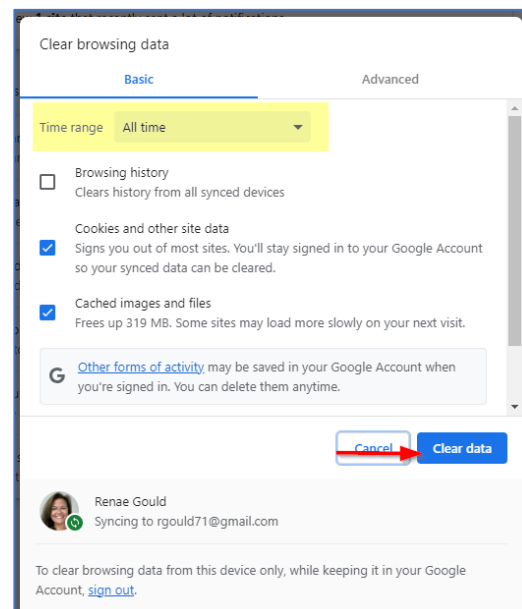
Clear browsing data

Basic

Advanced

Time range All time

Browsing history
Clears history from all synced devices

Cookies and other site data
Signs you out of most sites. You'll stay signed in to your Google Account so your synced data can be cleared.

Cached images and files
Frees up 319 MB. Some sites may load more slowly on your next visit.

G Other forms of activity may be saved in your Google Account when you're signed in. You can delete them anytime.

Cancel Clear data

Renae Gould
Syncing to rgould71@gmail.com

To clear browsing data from this device only, while keeping it in your Google Account, sign out.